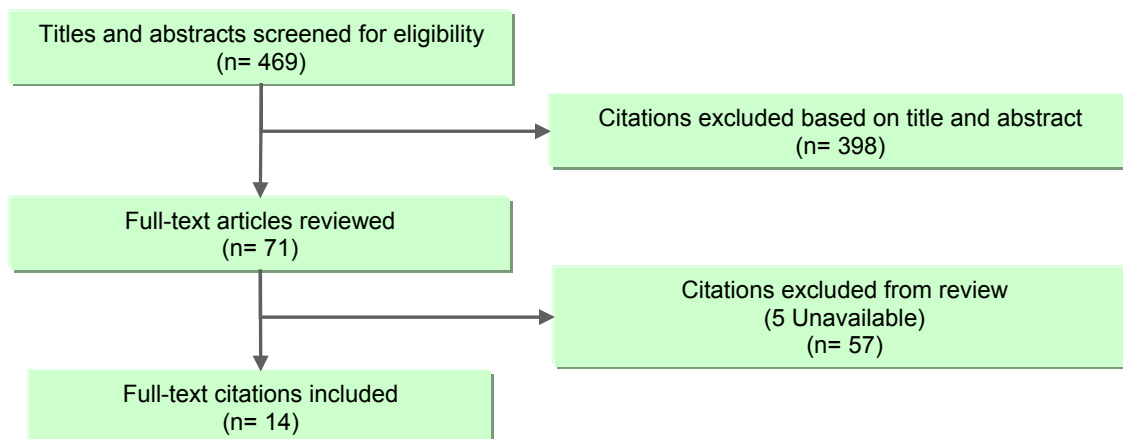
Titles and abstracts screened for eligibility
(n= 469)

Citations excluded based on title and abstract
(n= 398)

Full-text articles reviewed
(n= 71)

Citations excluded from review
(5 Unavailable)
(n= 57)

Full-text citations included
(n= 14)